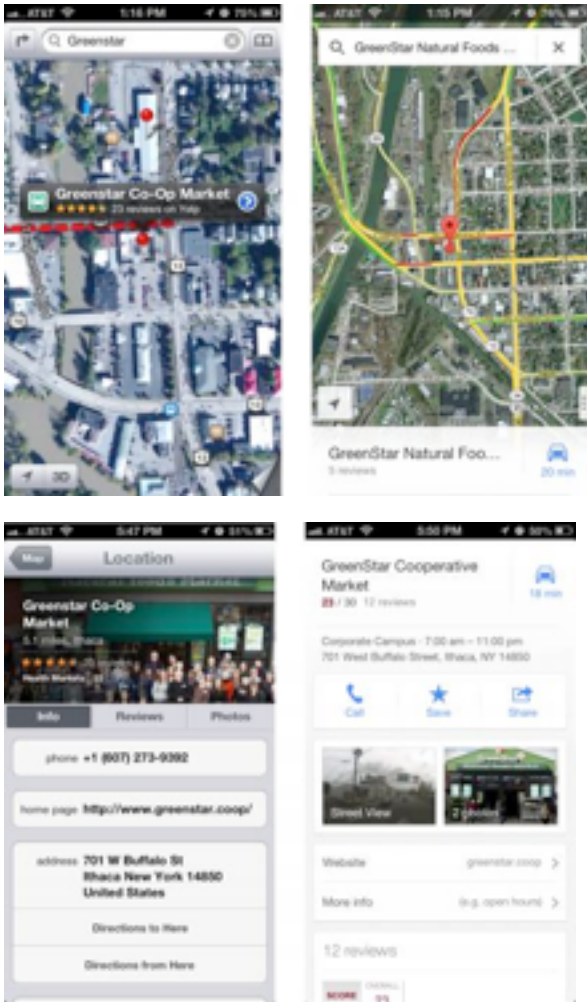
AT&T 1:16 PM 79%

Greenstar

Greenstar Co-Op Market
★★★★★ 23 reviews on Yelp

3D

AT&T 1:15 PM

GreenStar Natural Foods ...

GreenStar Natural Foo...
5 reviews

20 min

AT&T 5:47 PM 51%

Map

Location

Greenstar Co-Op Market
5.1 miles, Ithaca

Health Markets

Info

Reviews

Photos

phone +1 (607) 273-9392

home page http://www.greenstar.coop/

address 701 W Buffalo St Ithaca New York 14850 United States

Directions to Here

Directions from Here

AT&T 5:50 PM 50%

GreenStar Cooperative Market
23 / 30 12 reviews

18 min

Corporate Campus · 7:00 am – 11:00 pm
701 West Buffalo Street, Ithaca, NY 14850

Call

Save

Share

Street View

2 photos

Website greenstar.coop

More info (e.g. open hours)

12 reviews

SCORE OVERALL 23